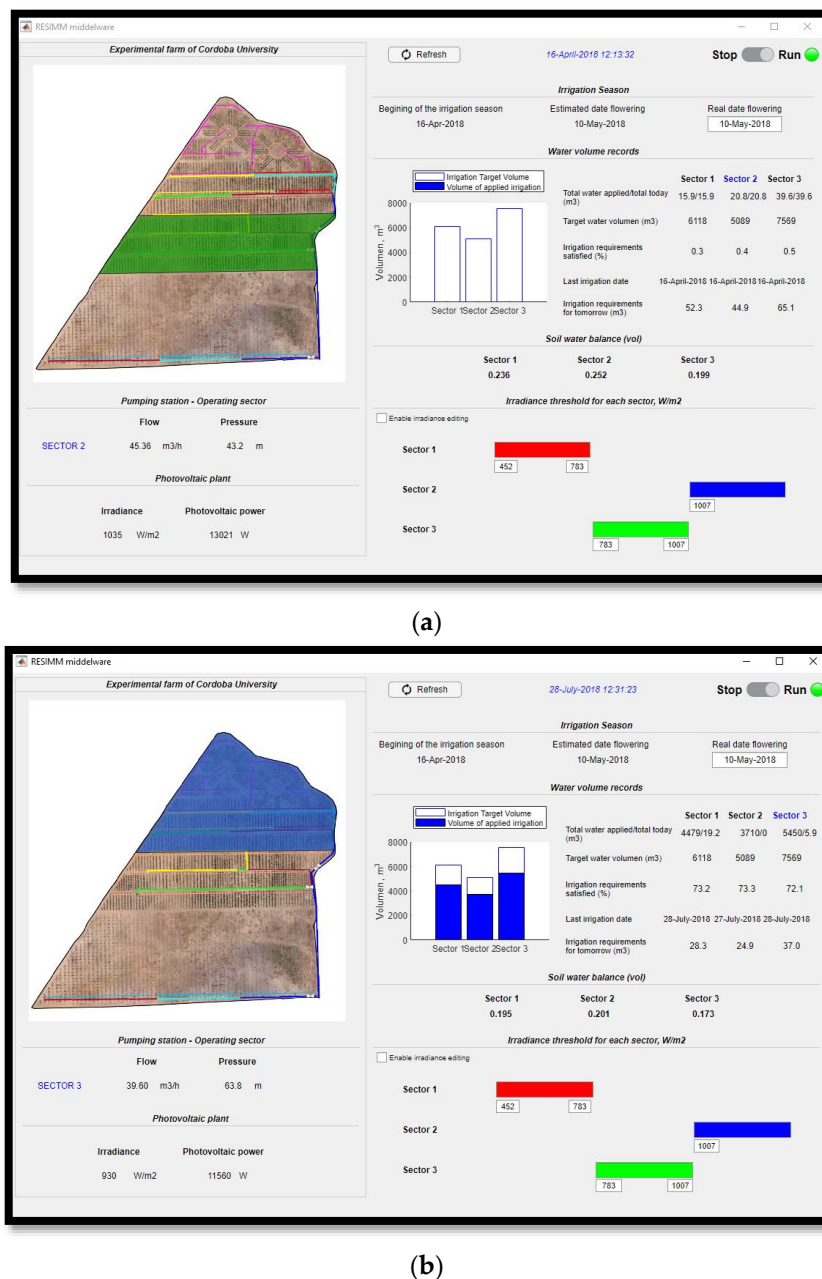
RESIMM middelware

Experimental farm of Cordoba University

Refresh 16-April-2018 12:13:32 Stop Run

Irrigation Season

Begining of the irrigation season 16-Apr-2018
Estimated date flowering 10-May-2018
Real date flowering 10-May-2018

Water volume records

Irrigation Target Volume
Volume of applied irrigation

Volumen, $m^3$
8000
6000
4000
2000
0
Sector 1 Sector 2 Sector 3

| | Sector 1 | Sector 2 | Sector 3 |
|---|---|---|---|
| Total water applied/total today (m3) | 15.9/15.9 | 20.8/20.8 | 39.6/39.6 |
| Target water volumen (m3) | 6118 | 5089 | 7569 |
| Irrigation requirements satisfied (%) | 0.3 | 0.4 | 0.5 |
| Last irrigation date | 16-April-2018 | 16-April-2018 | 16-April-2018 |
| Irrigation requirements for tomorrow (m3) | 52.3 | 44.9 | 65.1 |

Soil water balance (vol)

| Sector 1 | Sector 2 | Sector 3 |
|---|---|---|
| 0.236 | 0.252 | 0.199 |

Pumping station - Operating sector

Flow Pressure
SECTOR 2 45.36 m3/h 43.2 m

Photovoltaic plant

Irradiance Photovoltaic power
1035 W/m2 13021 W

Irradiance threshold for each sector, W/m2

Enable irradiance editing

Sector 1 452 783
Sector 2 1007
Sector 3 783 1007

(a)

RESIMM middelware

Experimental farm of Cordoba University

Refresh 28-July-2018 12:31:23 Stop Run

Irrigation Season

Begining of the irrigation season 16-Apr-2018
Estimated date flowering 10-May-2018
Real date flowering 10-May-2018

Water volume records

Irrigation Target Volume
Volume of applied irrigation

Volumen, $m^3$
8000
6000
4000
2000
0
Sector 1 Sector 2 Sector 3

| | Sector 1 | Sector 2 | Sector 3 |
|---|---|---|---|
| Total water applied/total today (m3) | 4479/19.2 | 3710/0 | 5450/5.9 |
| Target water volumen (m3) | 6118 | 5089 | 7569 |
| Irrigation requirements satisfied (%) | 73.2 | 73.3 | 72.1 |
| Last irrigation date | 28-July-2018 | 27-July-2018 | 28-July-2018 |
| Irrigation requirements for tomorrow (m3) | 28.3 | 24.9 | 37.0 |

Soil water balance (vol)

| Sector 1 | Sector 2 | Sector 3 |
|---|---|---|
| 0.195 | 0.201 | 0.173 |

Pumping station - Operating sector

Flow Pressure
SECTOR 3 39.60 m3/h 63.8 m

Photovoltaic plant

Irradiance Photovoltaic power
930 W/m2 11560 W

Irradiance threshold for each sector, W/m2

Enable irradiance editing

Sector 1 452 783
Sector 2 1007
Sector 3 783 1007

(b)